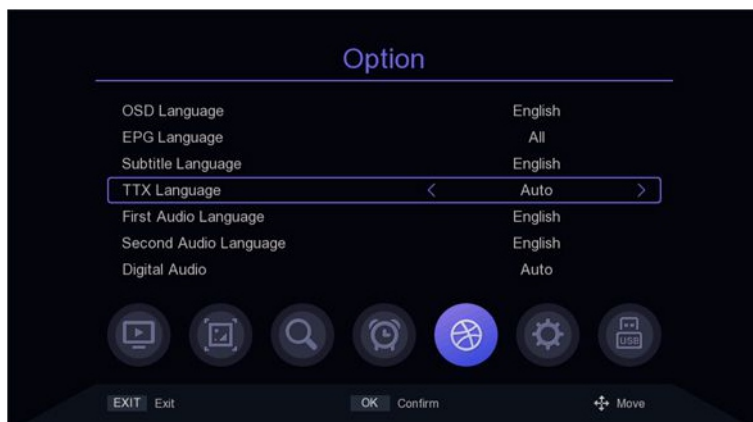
Option

| | |
|---|---|
| OSD Language | English |
| EPG Language | All |
| Subtitle Language | English |
| TTX Language | < Auto > |
| First Audio Language | English |
| Second Audio Language | English |
| Digital Audio | Auto |

USB

EXIT Exit
OK Confirm
Move